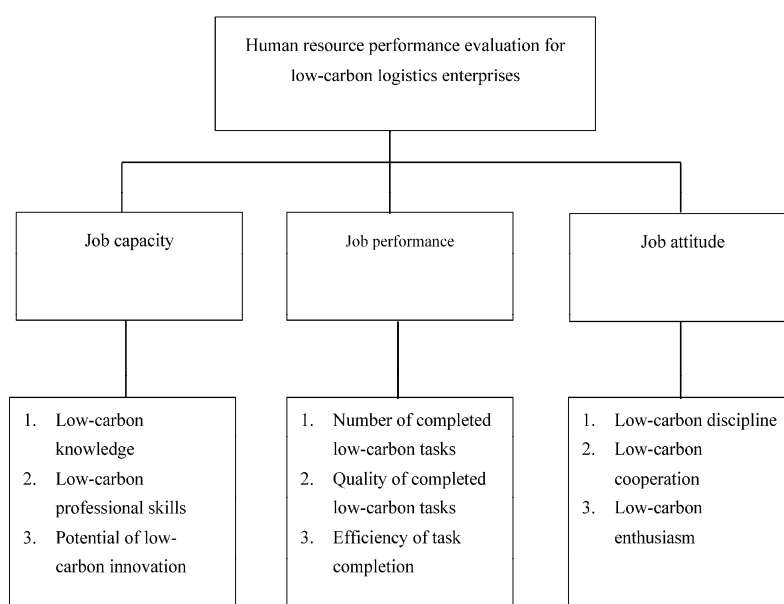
Human resource performance evaluation for low-carbon logistics enterprises

Job capacity

Job performance

Job attitude

1. Low-carbon knowledge
2. Low-carbon professional skills
3. Potential of low-carbon innovation

1. Number of completed low-carbon tasks
2. Quality of completed low-carbon tasks
3. Efficiency of task completion

1. Low-carbon discipline
2. Low-carbon cooperation
3. Low-carbon enthusiasm